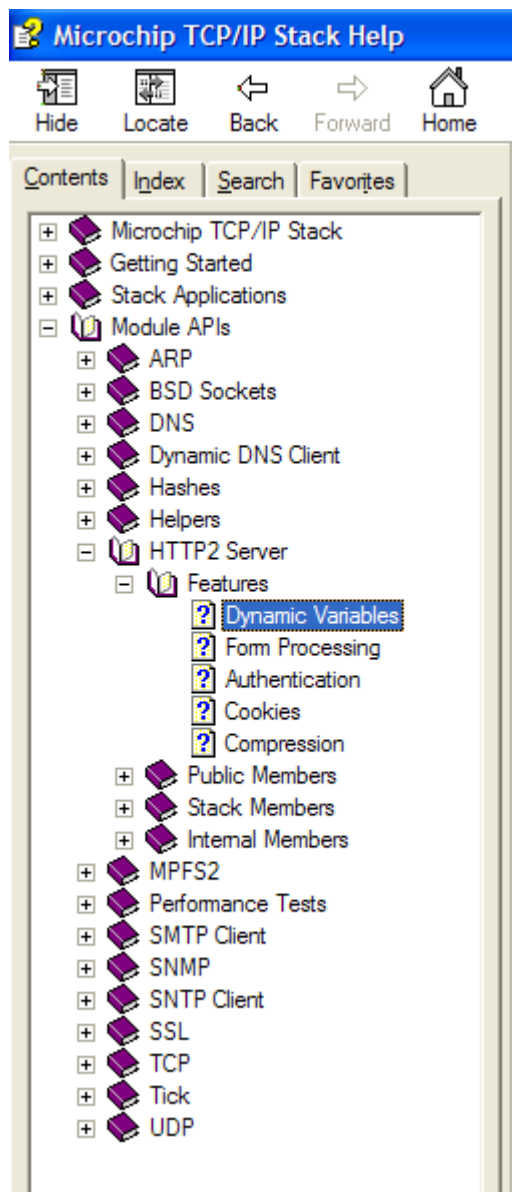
Microchip TCP/IP Stack Help

Hide Locate Back Forward Home

Contents Index Search Favorites

Microchip TCP/IP Stack
Getting Started
Stack Applications
Module APIs
ARP
BSD Sockets
DNS
Dynamic DNS Client
Hashes
Helpers
HTTP2 Server
Features
Dynamic Variables
Form Processing
Authentication
Cookies
Compression
Public Members
Stack Members
Internal Members
MPFS2
Performance Tests
SMTP Client
SNMP
SNTP Client
SSL
TCP
Tick
UDP